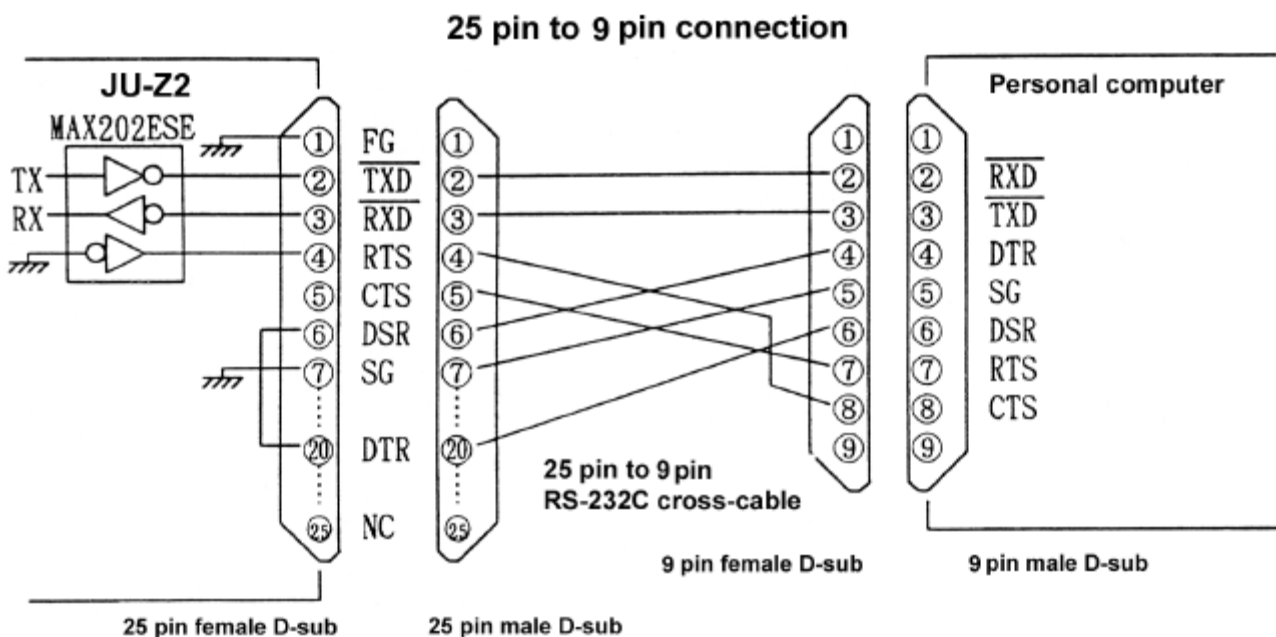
25 pin to 9 pin connection

JU-Z2

MAX202ESE

TX

RX

① FG ①

② $\overline{TXD}$ ②

③ $\overline{RXD}$ ③

④ RTS ④

⑤ CTS ⑤

⑥ DSR ⑥

⑦ SG ⑦

⑳ DTR ⑳

㉕ NC ㉕

25 pin to 9 pin
RS-232C cross-cable

Personal computer

① ①

② ② $\overline{RXD}$

③ ③ $\overline{TXD}$

④ ④ DTR

⑤ ⑤ SG

⑥ ⑥ DSR

⑦ ⑦ RTS

⑧ ⑧ CTS

⑨ ⑨

9 pin female D-sub

9 pin male D-sub

25 pin female D-sub

25 pin male D-sub